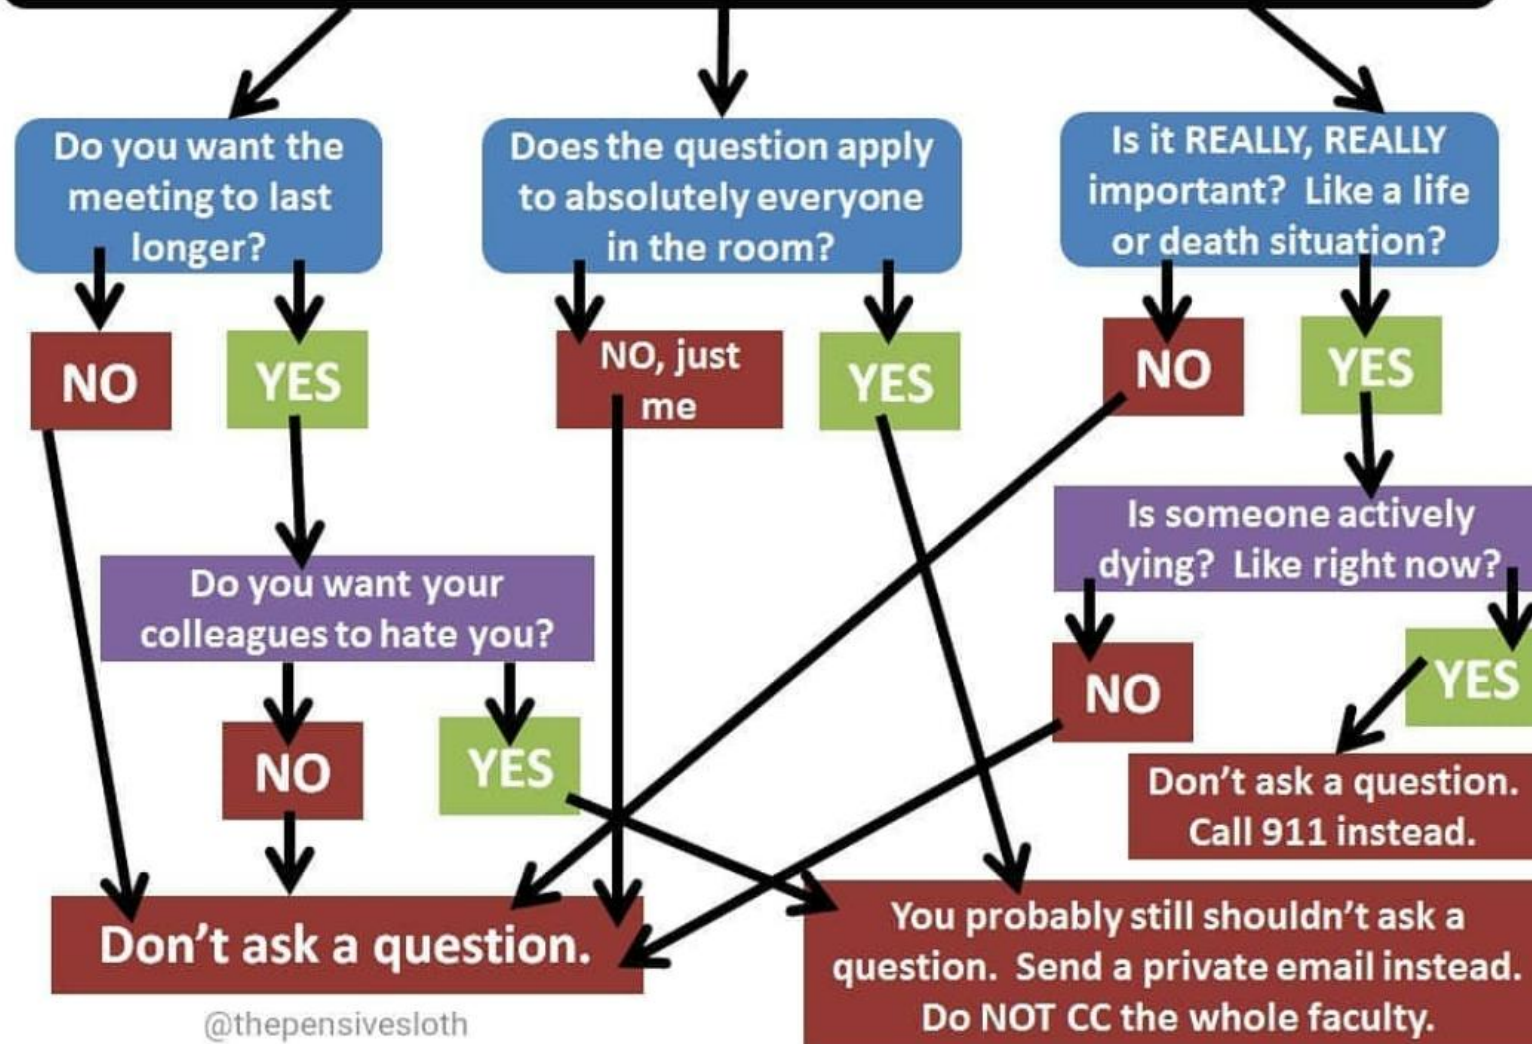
Do you want the meeting to last longer?

NO

YES

Does the question apply to absolutely everyone in the room?

NO, just me

YES

Is it REALLY, REALLY important? Like a life or death situation?

NO

YES

Is someone actively dying? Like right now?

NO

YES

Do you want your colleagues to hate you?

NO

YES

Don't ask a question. Call 911 instead.

Don't ask a question.

You probably still shouldn't ask a question. Send a private email instead. Do NOT CC the whole faculty.

@thepensivesloth